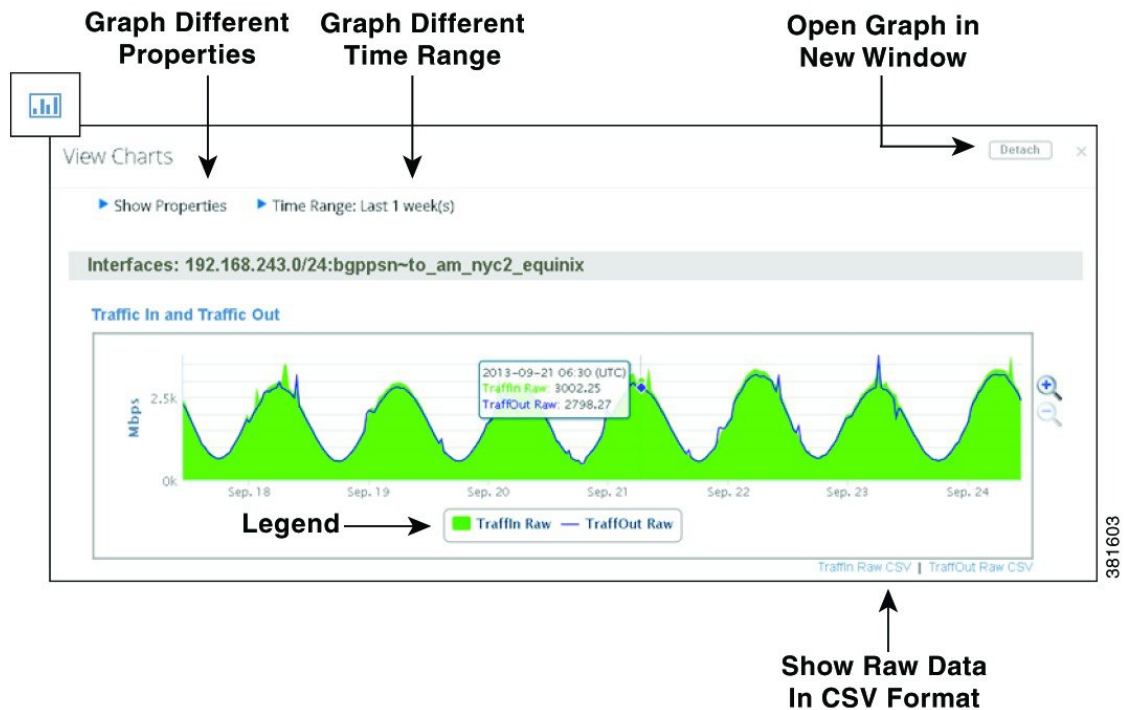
Graph Different Properties

Graph Different Time Range

Open Graph in New Window

View Charts

Detach

×

▶ Show Properties

▶ Time Range: Last 1 week(s)

Interfaces: 192.168.243.0/24:bgppsn~to_am_nyc2_equinix

Traffic In and Traffic Out

2013-09-21 06:30 (UTC)
TraffIn Raw: 3002.25
TraffOut Raw: 2798.27

2.5k

Mbps

0k

Sep. 18

Sep. 19

Sep. 20

Sep. 21

Sep. 22

Sep. 23

Sep. 24

Legend

TraffIn Raw

TraffOut Raw

TraffIn Raw CSV | TraffOut Raw CSV

381603

Show Raw Data In CSV Format